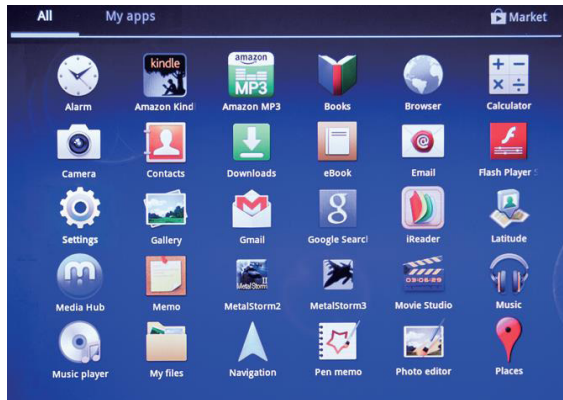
All My apps Market

kindle
amazon MP3
Alarm Amazon Kind Amazon MP3 Books Browser Calculator

Camera Contacts Downloads eBook Email Flash Player

Settings Gallery Gmail Google Searcl iReader Latitude

03-06-09
Media Hub Memo MetalStorm2 MetalStorm3 Movie Studio Music

Music player My files Navigation Pen memo Photo editor Places